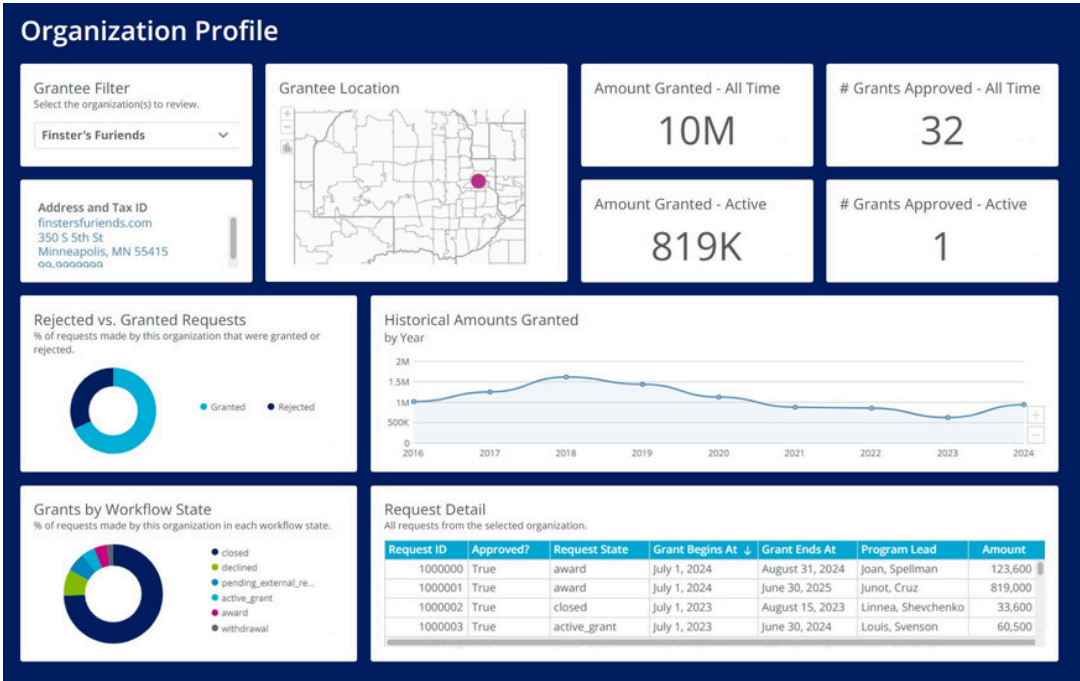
Organization Profile

Grantee Filter
Select the organization(s) to review.
Finster's Furiends

Grantee Location

Amount Granted - All Time
10M

# Grants Approved - All Time
32

Address and Tax ID
finstersfuriends.com
350 S 5th St
Minneapolis, MN 55415
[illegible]

Amount Granted - Active
819K

# Grants Approved - Active
1

Rejected vs. Granted Requests
% of requests made by this organization that were granted or rejected.
Granted
Rejected

Historical Amounts Granted
by Year
2M
1.5M
1M
500K
0
2016
2017
2018
2019
2020
2021
2022
2023
2024

Grants by Workflow State
% of requests made by this organization in each workflow state.
closed
declined
pending_external_re...
active_grant
award
withdrawal

Request Detail
All requests from the selected organization.

| Request ID | Approved? | Request State | Grant Begins At ↓ | Grant Ends At | Program Lead | Amount |
|---|---|---|---|---|---|---|
| 1000000 | True | award | July 1, 2024 | August 31, 2024 | Joan, Spellman | 123,600 |
| 1000001 | True | award | July 1, 2024 | June 30, 2025 | Junot, Cruz | 819,000 |
| 1000002 | True | closed | July 1, 2023 | August 15, 2023 | Linnea, Shevchenko | 33,600 |
| 1000003 | True | active_grant | July 1, 2023 | June 30, 2024 | Louis, Svenson | 60,500 |